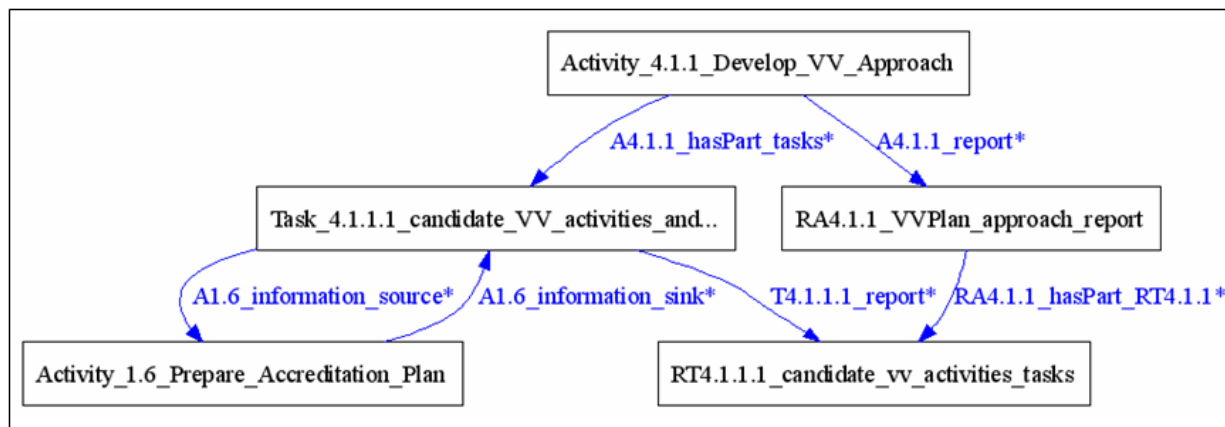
Activity_4.1.1_Develop_VV_Approach

A4.1.1_hasPart_tasks*

A4.1.1_report*

Task_4.1.1.1_candidate_VV_activities_and...

RA4.1.1_VVPlan_approach_report

A1.6_information_source*

A1.6_information_sink*

T4.1.1.1_report*

RA4.1.1_hasPart_RT4.1.1*

Activity_1.6_Prepare_Accreditation_Plan

RT4.1.1.1_candidate_vv_activities_tasks